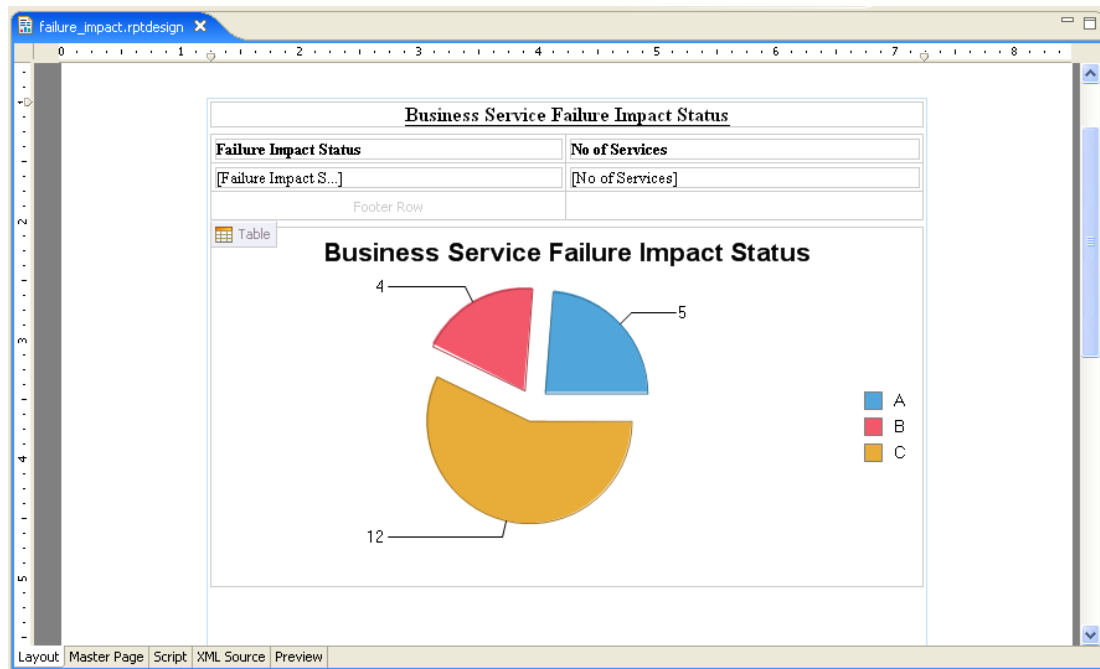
failure_impact.rptdesign ✕

0 1 2 3 4 5 6 7 8

Business Service Failure Impact Status

| Failure Impact Status | No of Services |
|---|---|
| [Failure Impact S...] | [No of Services] |
| Footer Row | |

Table

Business Service Failure Impact Status

4

5

12

A
B
C

Layout | Master Page | Script | XML Source | Preview